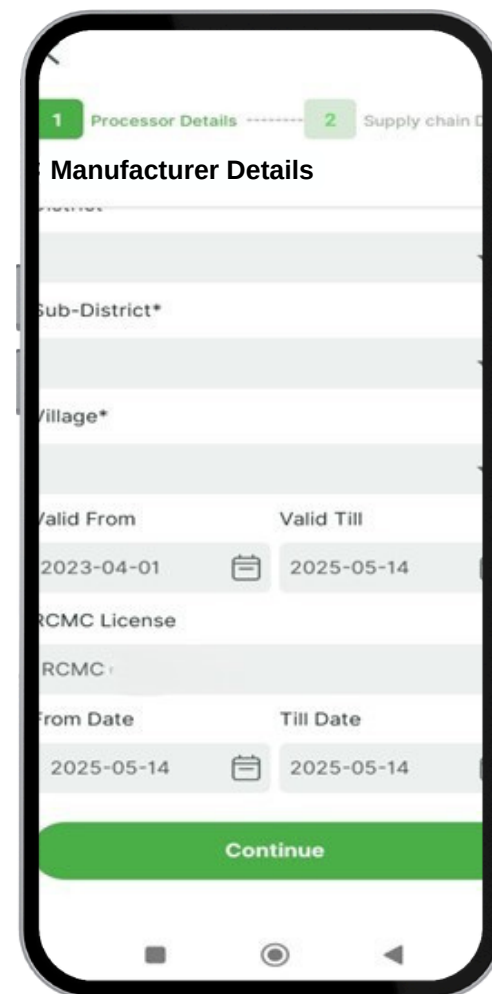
1 Processor Details 2 Supply chain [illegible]

Manufacturer Details

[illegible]

Sub-District*

Village*

Valid From

Valid Till

2023-04-01

2025-05-14

RCMC License

RCMC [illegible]

From Date

Till Date

2025-05-14

2025-05-14

Continue